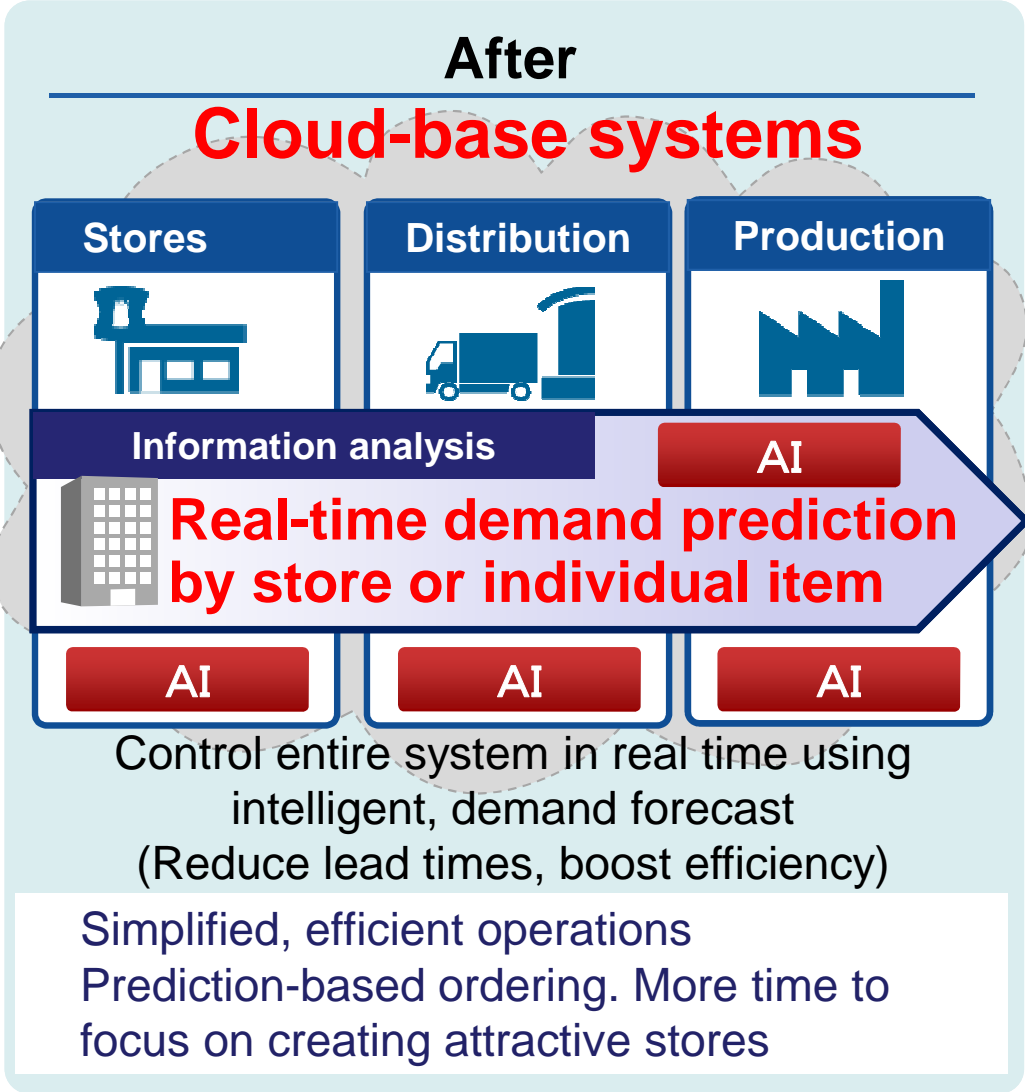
After

Cloud-base systems

Stores

Distribution

Production

Information analysis

AI

Real-time demand prediction by store or individual item

AI

AI

AI

Control entire system in real time using intelligent, demand forecast (Reduce lead times, boost efficiency)

Simplified, efficient operations
Prediction-based ordering. More time to focus on creating attractive stores